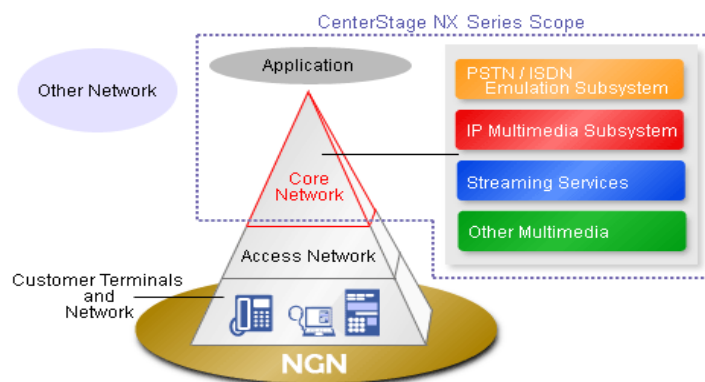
CenterStage NX Series Scope

Application

Other Network

PSTN / ISDN Emulation Subsystem

IP Multimedia Subsystem

Streaming Services

Other Multimedia

Core Network

Access Network

Customer Terminals and Network

NGN